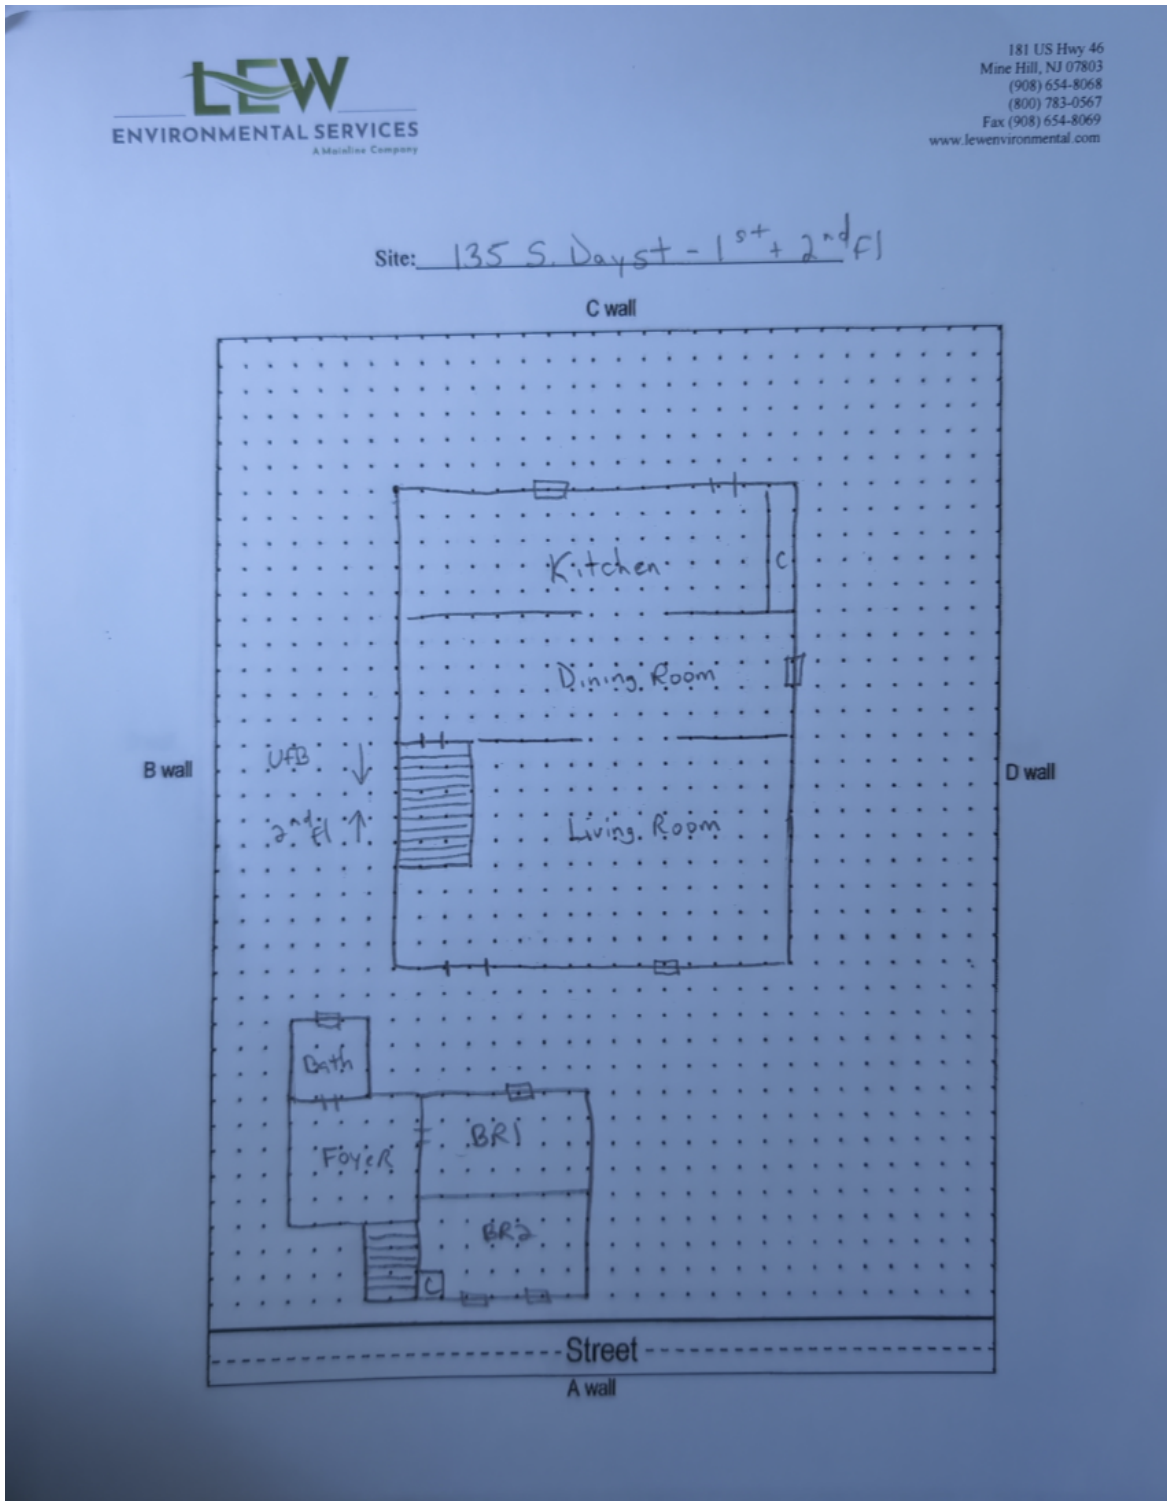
LEW
ENVIRONMENTAL SERVICES
A Moisture Company

181 US Hwy 46
Mine Hill, NJ 07803
(908) 654-8068
(800) 783-0567
Fax (908) 654-8069
www.lewenvironmental.com

Site: 135 S. Day st - 1st + 2nd Fl

C wall

B wall

D wall

Kitchen

C

Dining Room

UFB ↓

2nd Fl ↑

Living Room

Bath

Foyer

BR1

BR2

C

Street

A wall